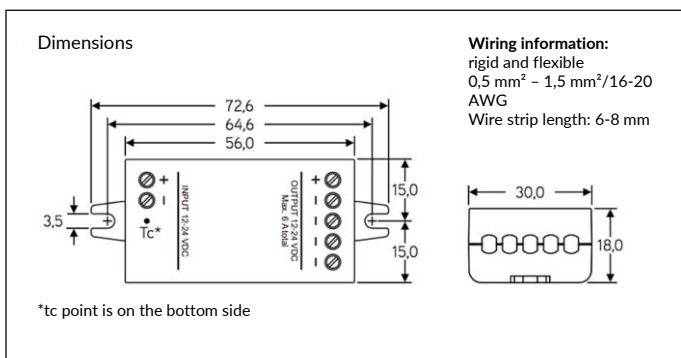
Dimensions

**Wiring information:**
rigid and flexible
0,5 mm² – 1,5 mm²/16-20 AWG
Wire strip length: 6-8 mm

72,6
64,6
56,0
+
-
INPUT 12-24 VDC
Tc*
3,5
OUTPUT 12-24 VDC Max. 6 A total
+
-
-
-
-
15,0
15,0

30,0
18,0

*tc point is on the bottom side